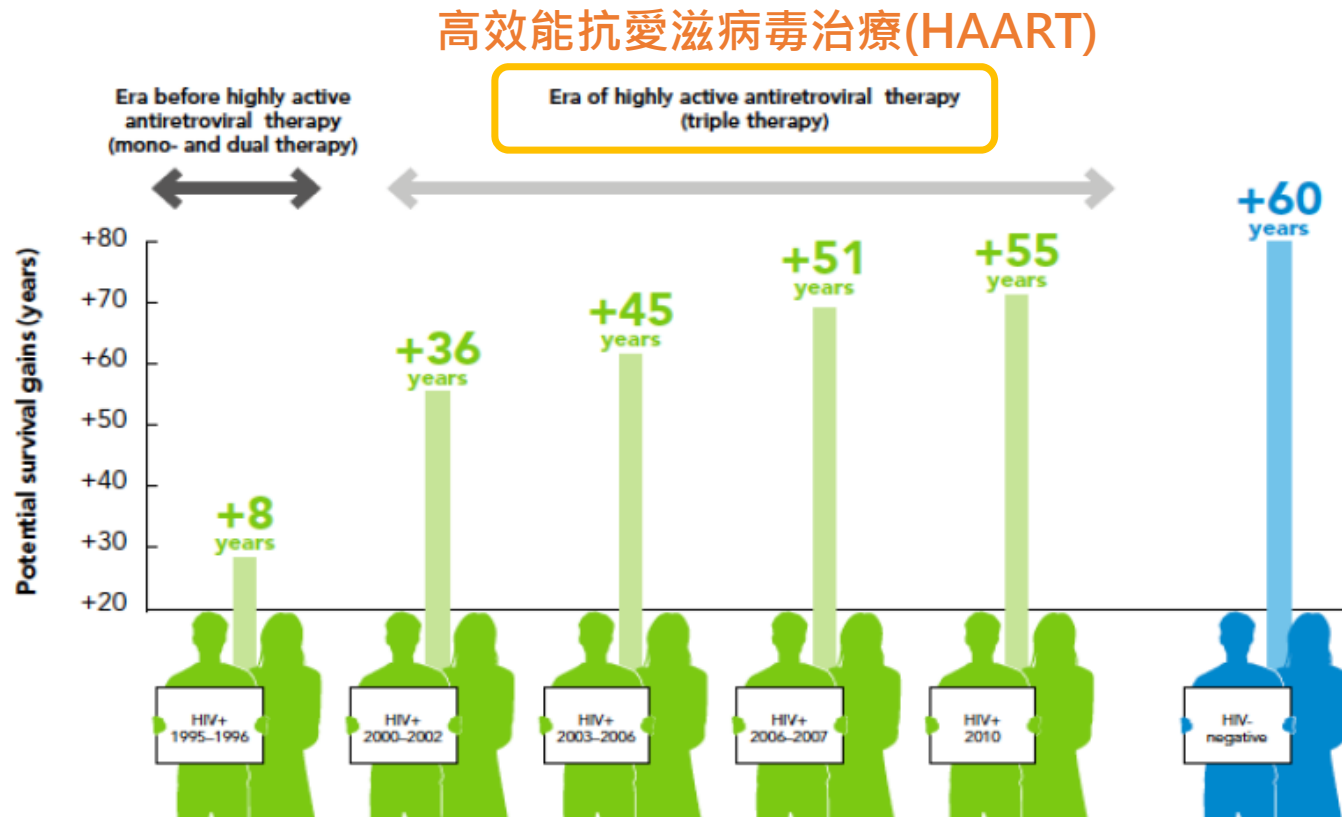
高效能抗愛滋病毒治療(HAART)

Era before highly active antiretroviral therapy (mono- and dual therapy)

Era of highly active antiretroviral therapy (triple therapy)

Potential survival gains (years)

+80
+70
+60
+50
+40
+30
+20

+8 years
+36 years
+45 years
+51 years
+55 years
+60 years

HIV+ 1995–1996
HIV+ 2000–2002
HIV+ 2003–2006
HIV+ 2006–2007
HIV+ 2010
HIV-negative